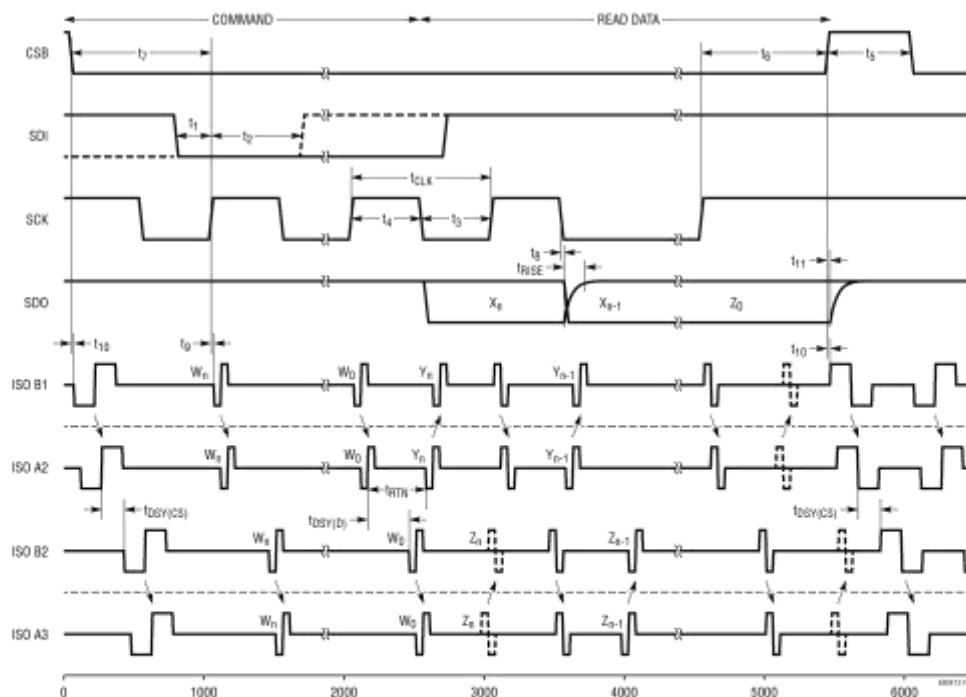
COMMAND
READ DATA
CSB
$t_7$
$t_6$
$t_5$
SDI
$t_1$
$t_2$
$t_{CLK}$
SCK
$t_4$
$t_3$
$t_8$
$t_{RISE}$
$t_{11}$
SDO
$X_n$
$X_{n-1}$
$Z_0$
$t_{10}$
$t_9$
$t_{10}$
ISO B1
$W_n$
$W_0$
$Y_n$
$Y_{n-1}$
ISO A2
$W_n$
$W_0$
$Y_n$
$Y_{n-1}$
$t_{RTN}$
$t_{DSY(CS)}$
$t_{DSY(D)}$
$t_{DSY(CS)}$
ISO B2
$W_n$
$W_0$
$Z_n$
$Z_{n-1}$
ISO A3
$W_n$
$W_0$
$Z_n$
$Z_{n-1}$
0
1000
2000
3000
4000
5000
6000
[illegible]